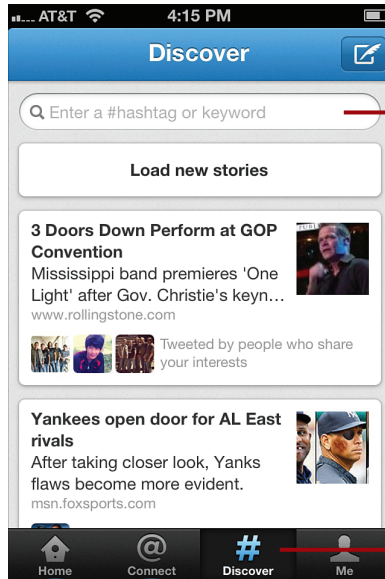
AT&T 4:15 PM

Discover

Enter a #hashtag or keyword

Load new stories

3 Doors Down Perform at GOP Convention
Mississippi band premieres 'One Light' after Gov. Christie's keyn…
www.rollingstone.com

Tweeted by people who share your interests

Yankees open door for AL East rivals
After taking closer look, Yanks flaws become more evident.
msn.foxsports.com

Home
Connect
Discover
Me